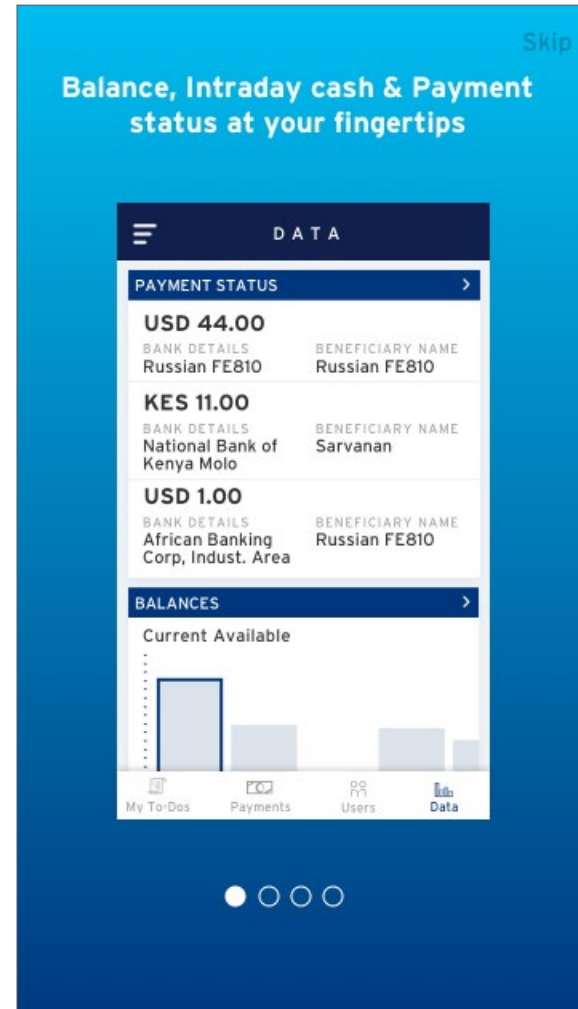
Skip

Balance, Intraday cash & Payment status at your fingertips

DATA

PAYMENT STATUS

USD 44.00
BANK DETAILS
Russian FE810
BENEFICIARY NAME
Russian FE810

KES 11.00
BANK DETAILS
National Bank of Kenya Molo
BENEFICIARY NAME
Sarvanan

USD 1.00
BANK DETAILS
African Banking Corp, Indust. Area
BENEFICIARY NAME
Russian FE810

BALANCES

Current Available

My To-Dos
Payments
Users
Data